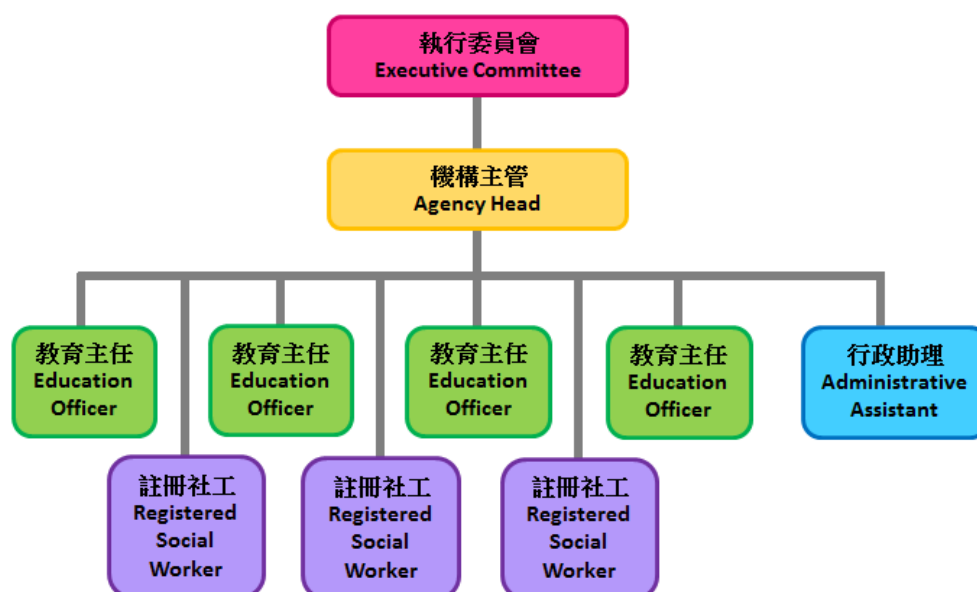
執行委員會
Executive Committee

機構主管
Agency Head

教育主任
Education Officer

註冊社工
Registered Social Worker

教育主任
Education Officer

註冊社工
Registered Social Worker

教育主任
Education Officer

註冊社工
Registered Social Worker

教育主任
Education Officer

行政助理
Administrative Assistant